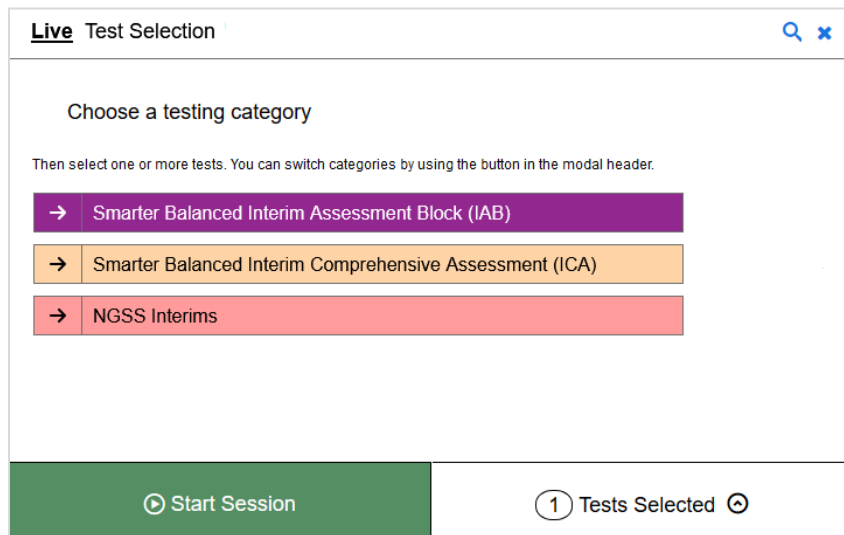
Live Test Selection

Choose a testing category

Then select one or more tests. You can switch categories by using the button in the modal header.

→ Smarter Balanced Interim Assessment Block (IAB)

→ Smarter Balanced Interim Comprehensive Assessment (ICA)

→ NGSS Interims

Start Session

1 Tests Selected